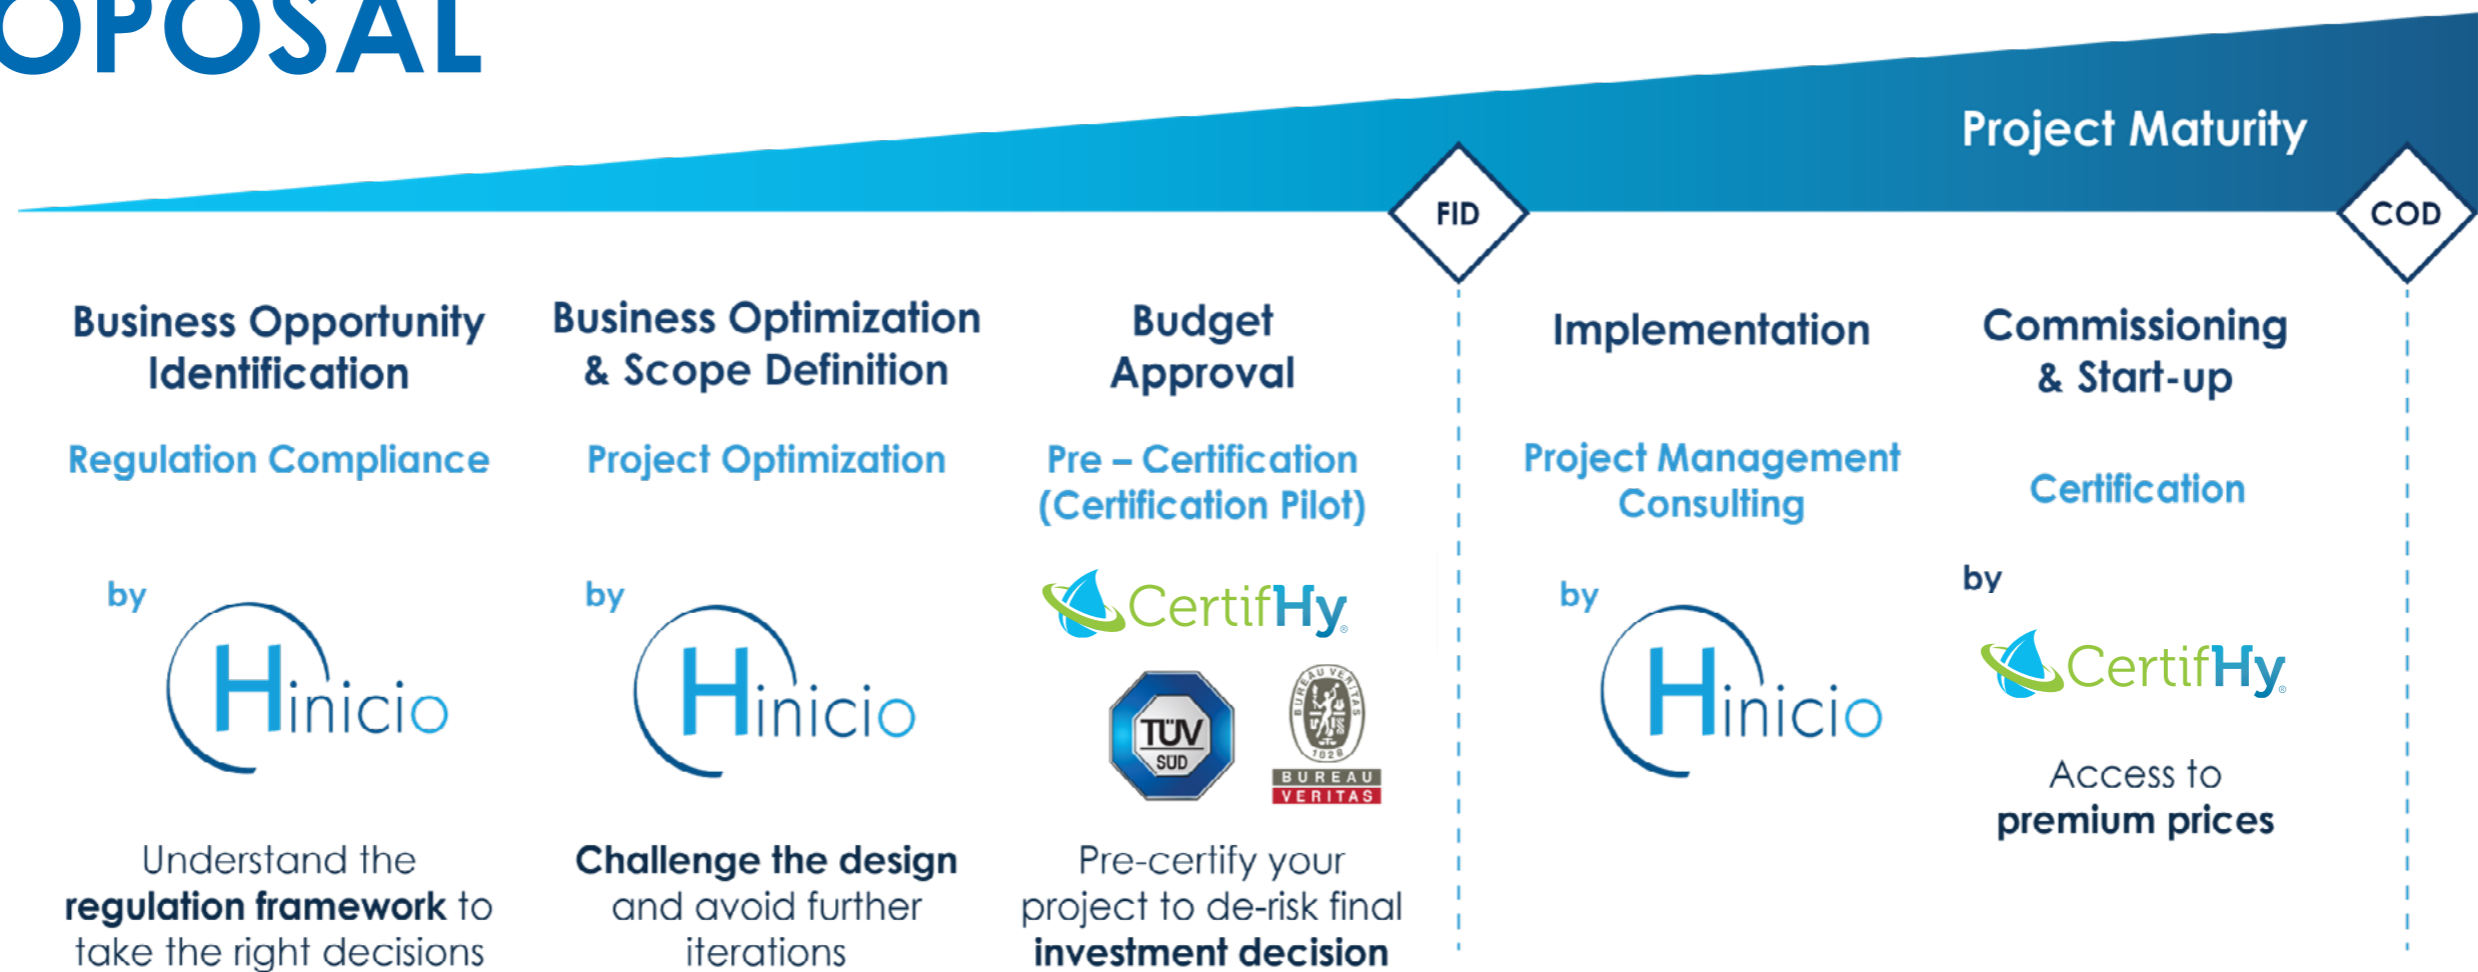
OPOSAL

Project Maturity

FID

COD

Business Opportunity Identification

Regulation Compliance

by

Hinicio

Understand the **regulation framework** to take the right decisions

Business Optimization & Scope Definition

Project Optimization

by

Hinicio

**Challenge the design** and avoid further iterations

Budget Approval

Pre – Certification (Certification Pilot)

CertifHy

TÜV SÜD

BUREAU VERITAS 1828

Pre-certify your project to de-risk final **investment decision**

Implementation

Project Management Consulting

by

Hinicio

Commissioning & Start-up

Certification

by

CertifHy

Access to **premium prices**